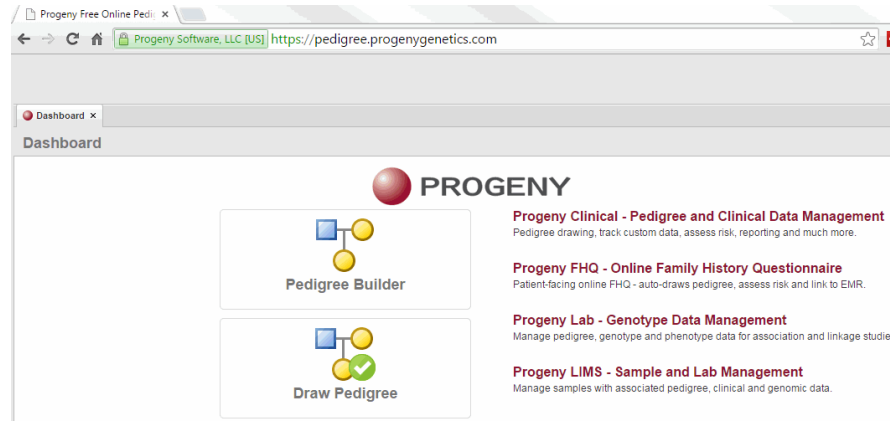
Progeny Free Online Pedi

Progeny Software, LLC [US] https://pedigree.progenygenetics.com

Dashboard ×

Dashboard

PROGENY

Pedigree Builder

Draw Pedigree

Progeny Clinical - Pedigree and Clinical Data Management
Pedigree drawing, track custom data, assess risk, reporting and much more.

Progeny FHQ - Online Family History Questionnaire
Patient-facing online FHQ - auto-draws pedigree, assess risk and link to EMR.

Progeny Lab - Genotype Data Management
Manage pedigree, genotype and phenotype data for association and linkage studie

Progeny LIMS - Sample and Lab Management
Manage samples with associated pedigree, clinical and genomic data.